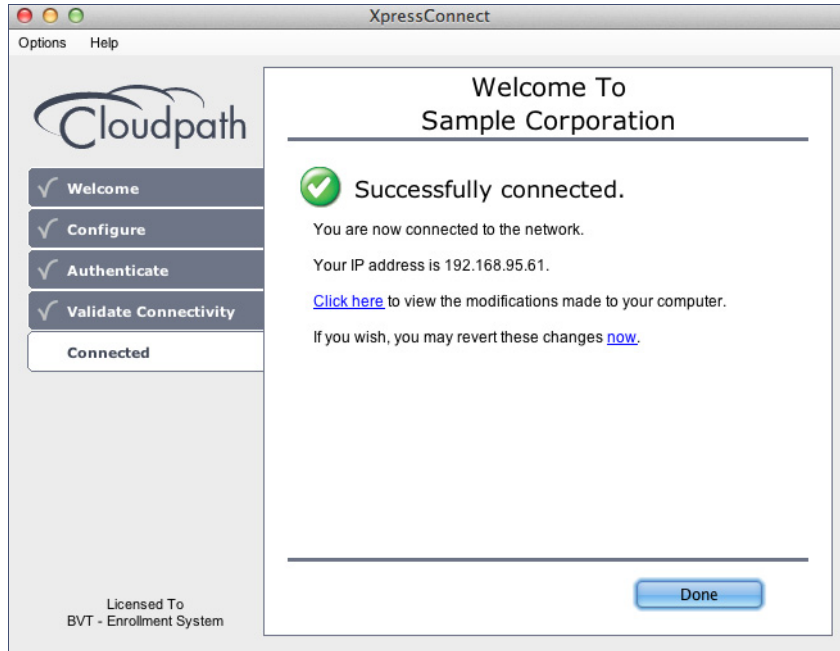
XpressConnect

Options Help

Cloudpath

√ Welcome
√ Configure
√ Authenticate
√ Validate Connectivity
Connected

Welcome To
Sample Corporation

Successfully connected.

You are now connected to the network.

Your IP address is 192.168.95.61.

Click here to view the modifications made to your computer.

If you wish, you may revert these changes now.

Done

Licensed To
BVT - Enrollment System